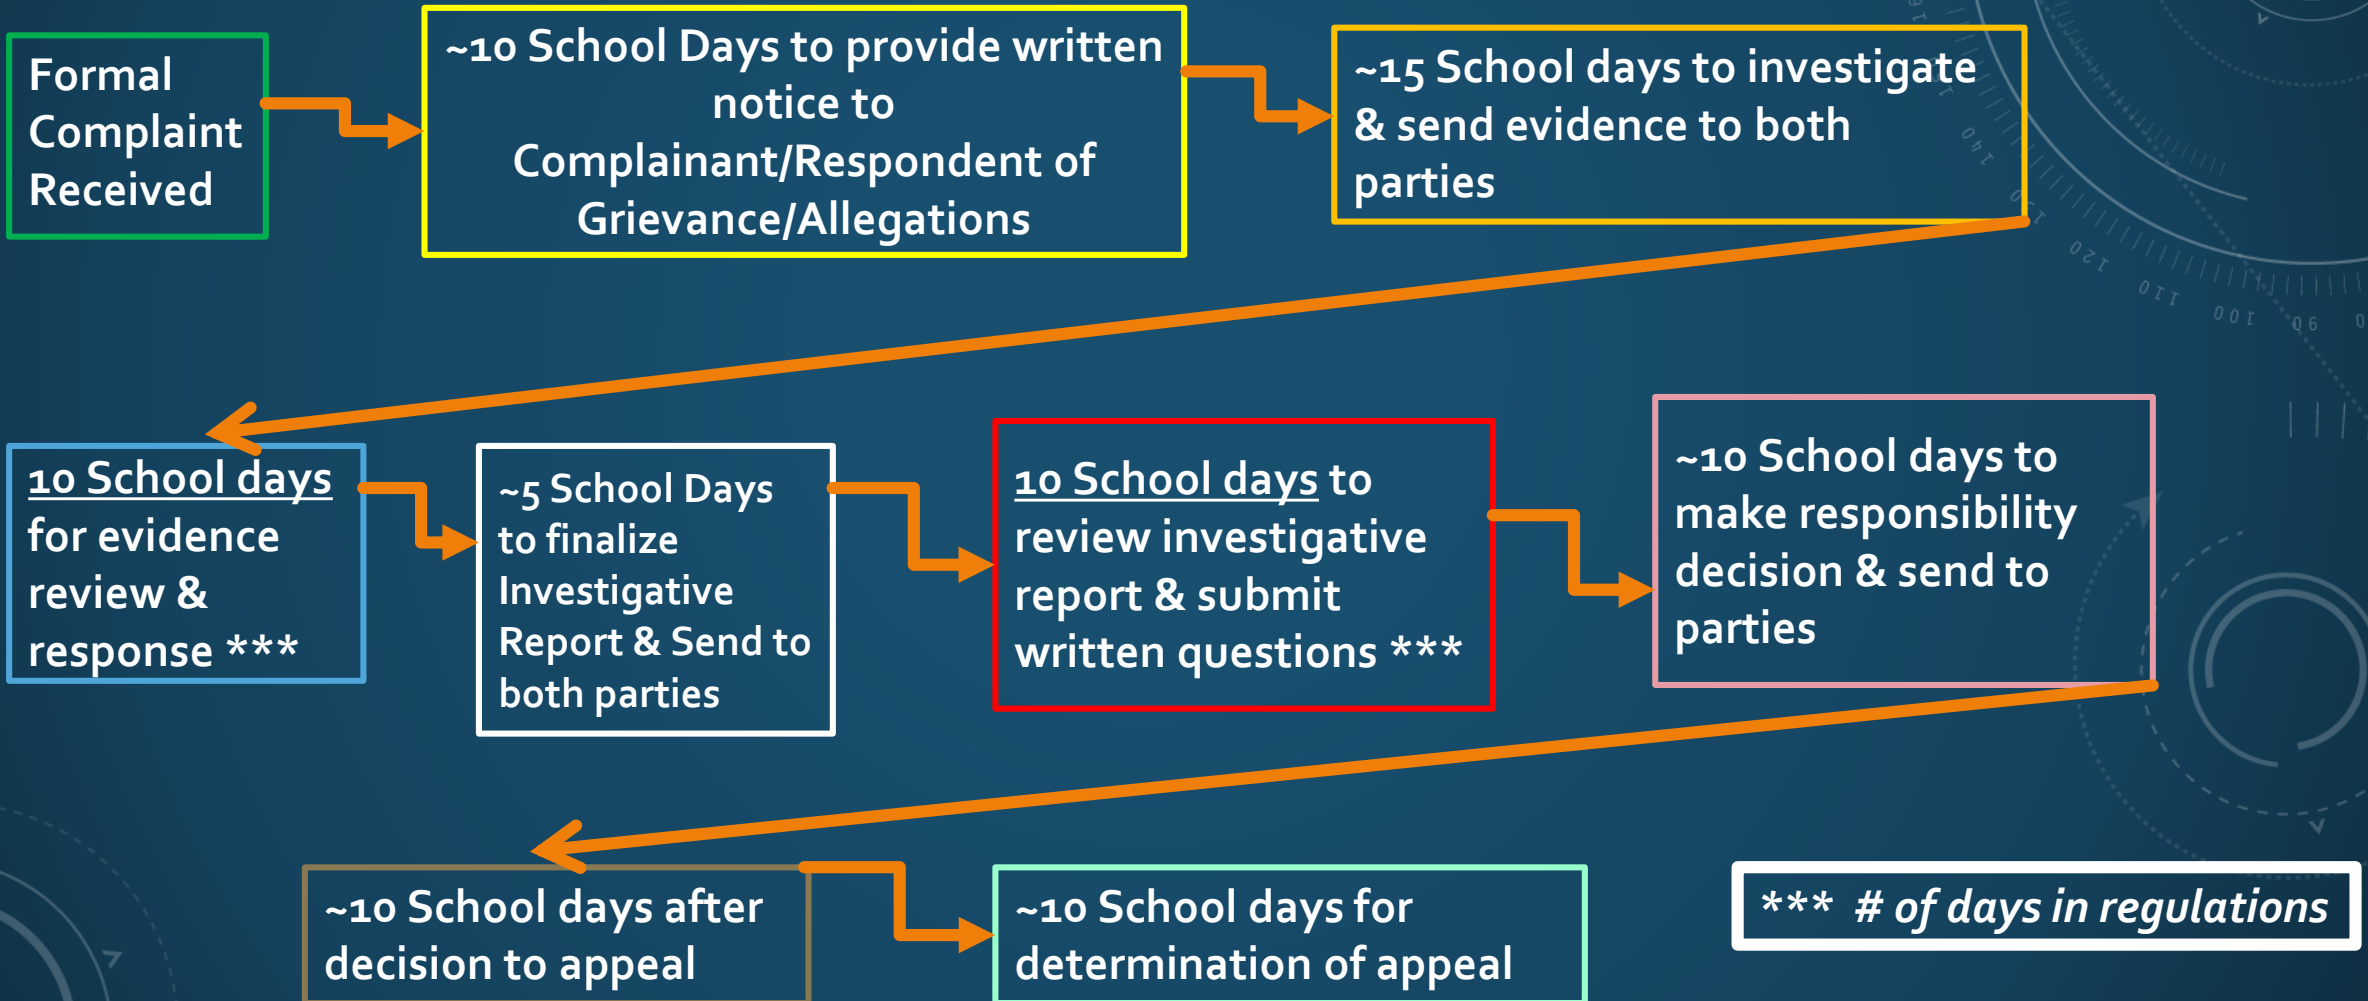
Formal Complaint Received

~10 School Days to provide written notice to Complainant/Respondent of Grievance/Allegations

~15 School days to investigate & send evidence to both parties

10 School days for evidence review & response ***

~5 School Days to finalize Investigative Report & Send to both parties

10 School days to review investigative report & submit written questions ***

~10 School days to make responsibility decision & send to parties

~10 School days after decision to appeal

~10 School days for determination of appeal

*** # of days in regulations